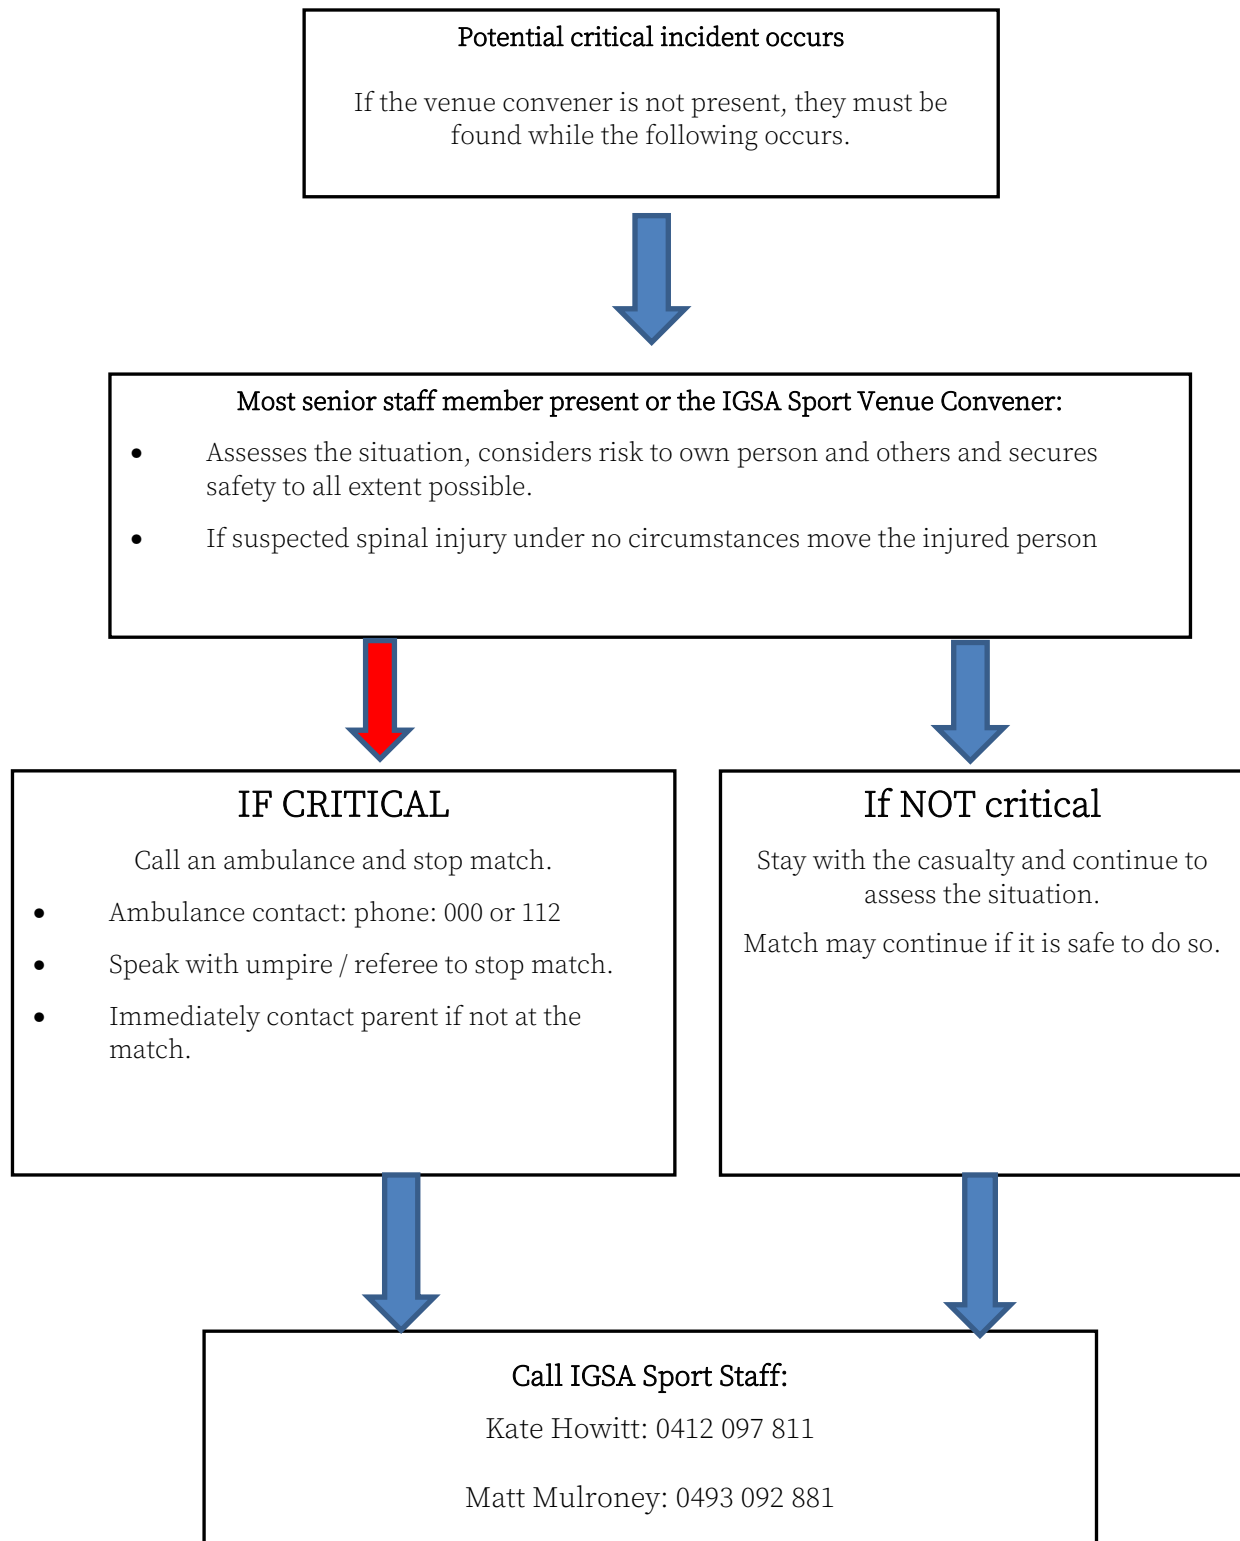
Potential critical incident occurs

If the venue convener is not present, they must be found while the following occurs.

Most senior staff member present or the IGSA Sport Venue Convener:

- Assesses the situation, considers risk to own person and others and secures safety to all extent possible.
- If suspected spinal injury under no circumstances move the injured person

IF CRITICAL

Call an ambulance and stop match.

- Ambulance contact: phone: 000 or 112
- Speak with umpire / referee to stop match.
- Immediately contact parent if not at the match.

If NOT critical

Stay with the casualty and continue to assess the situation.

Match may continue if it is safe to do so.

Call IGSA Sport Staff:

Kate Howitt: 0412 097 811

Matt Mulroney: 0493 092 881